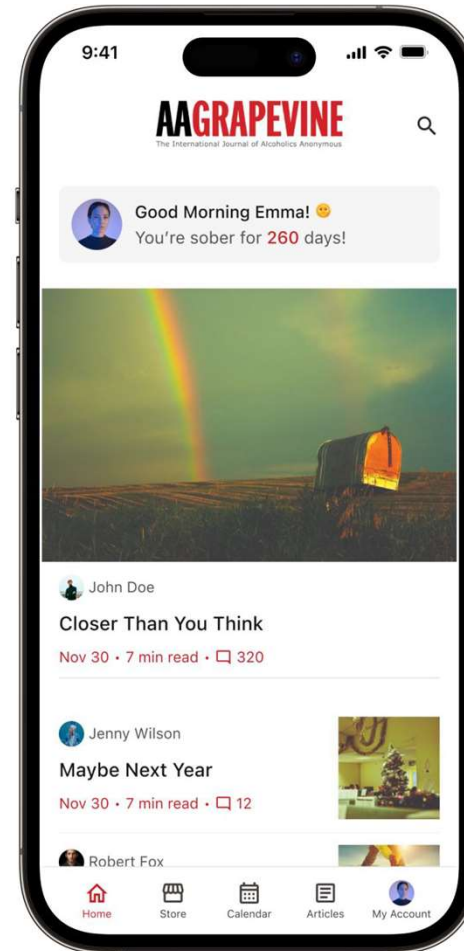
9:41

AAGRAPEVINE
The International Journal of Alcoholics Anonymous

Good Morning Emma! 🙂
You're sober for 260 days!

John Doe
Closer Than You Think
Nov 30 • 7 min read • 320

Jenny Wilson
Maybe Next Year
Nov 30 • 7 min read • 12

Robert Fox

Home
Store
Calendar
Articles
My Account